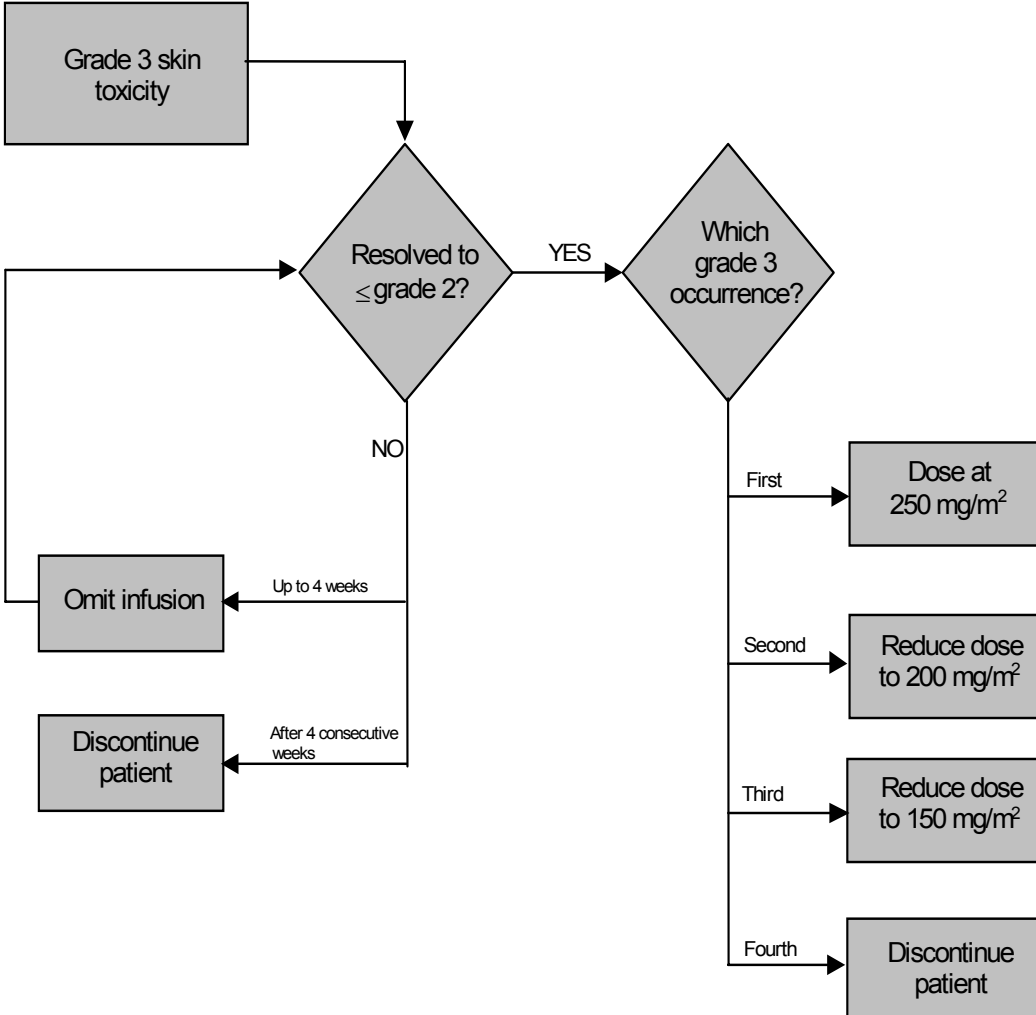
Grade 3 skin toxicity

Resolved to $\leq$ grade 2?

YES

Which grade 3 occurrence?

NO

First

Dose at 250 mg/m$^2$

Up to 4 weeks

Omit infusion

Second

Reduce dose to 200 mg/m$^2$

After 4 consecutive weeks

Discontinue patient

Third

Reduce dose to 150 mg/m$^2$

Fourth

Discontinue patient